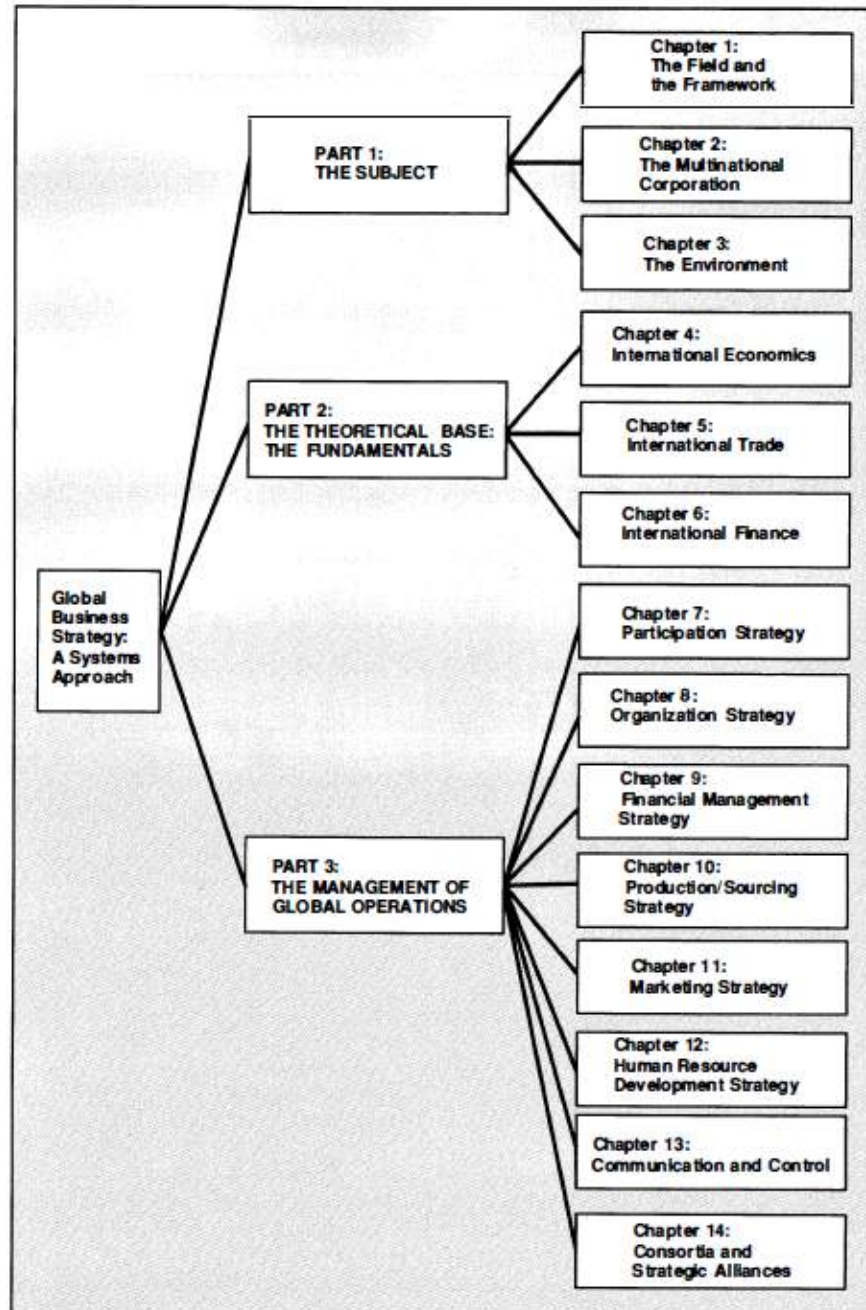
Global Business Strategy: A Systems Approach

PART 1: THE SUBJECT

Chapter 1: The Field and the Framework

Chapter 2: The Multinational Corporation

Chapter 3: The Environment

PART 2: THE THEORETICAL BASE: THE FUNDAMENTALS

Chapter 4: International Economics

Chapter 5: International Trade

Chapter 6: International Finance

PART 3: THE MANAGEMENT OF GLOBAL OPERATIONS

Chapter 7: Participation Strategy

Chapter 8: Organization Strategy

Chapter 9: Financial Management Strategy

Chapter 10: Production/Sourcing Strategy

Chapter 11: Marketing Strategy

Chapter 12: Human Resource Development Strategy

Chapter 13: Communication and Control

Chapter 14: Consortia and Strategic Alliances